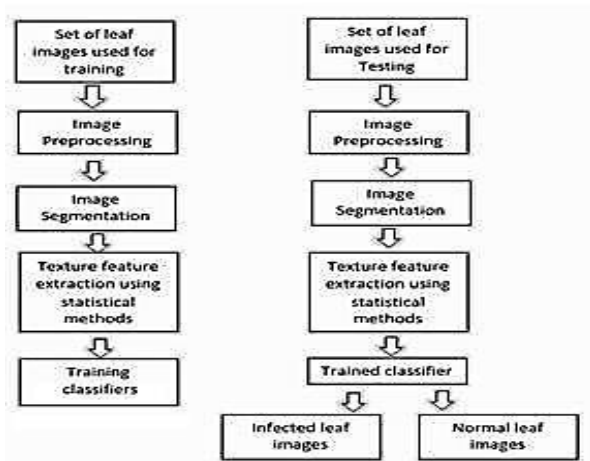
Set of leaf images used for training

Image Preprocessing

Image Segmentation

Texture feature extraction using statistical methods

Training classifiers

Set of leaf images used for Testing

Image Preprocessing

Image Segmentation

Texture feature extraction using statistical methods

Trained classifier

Infected leaf images

Normal leaf images